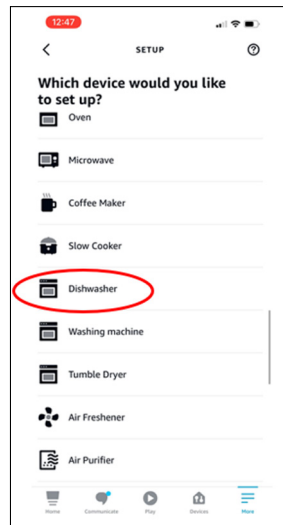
12:47

SETUP

Which device would you like to set up?

Oven

Microwave

Coffee Maker

Slow Cooker

Dishwasher

Washing machine

Tumble Dryer

Air Freshener

Air Purifier

Home Communicate Play Devices More